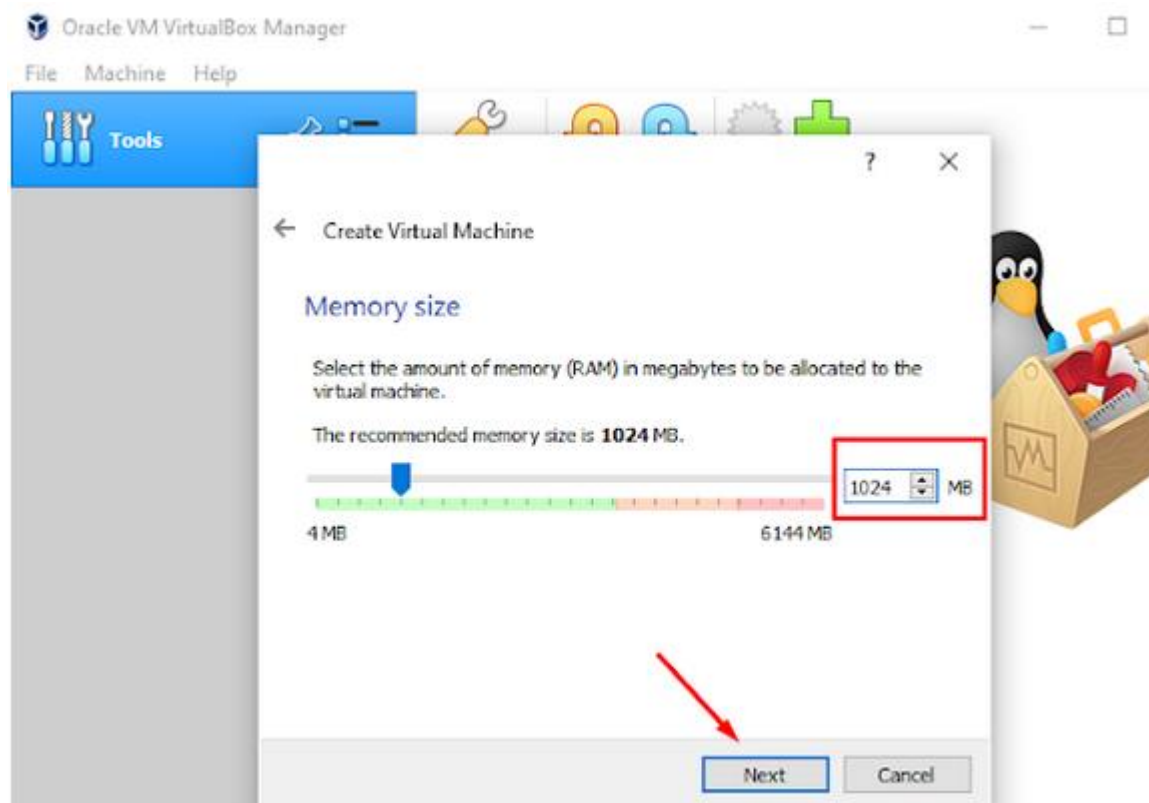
Oracle VM VirtualBox Manager

File Machine Help

Tools

?

Create Virtual Machine

Memory size

Select the amount of memory (RAM) in megabytes to be allocated to the virtual machine.

The recommended memory size is **1024** MB.

1024 MB

4 MB

6144 MB

Next

Cancel